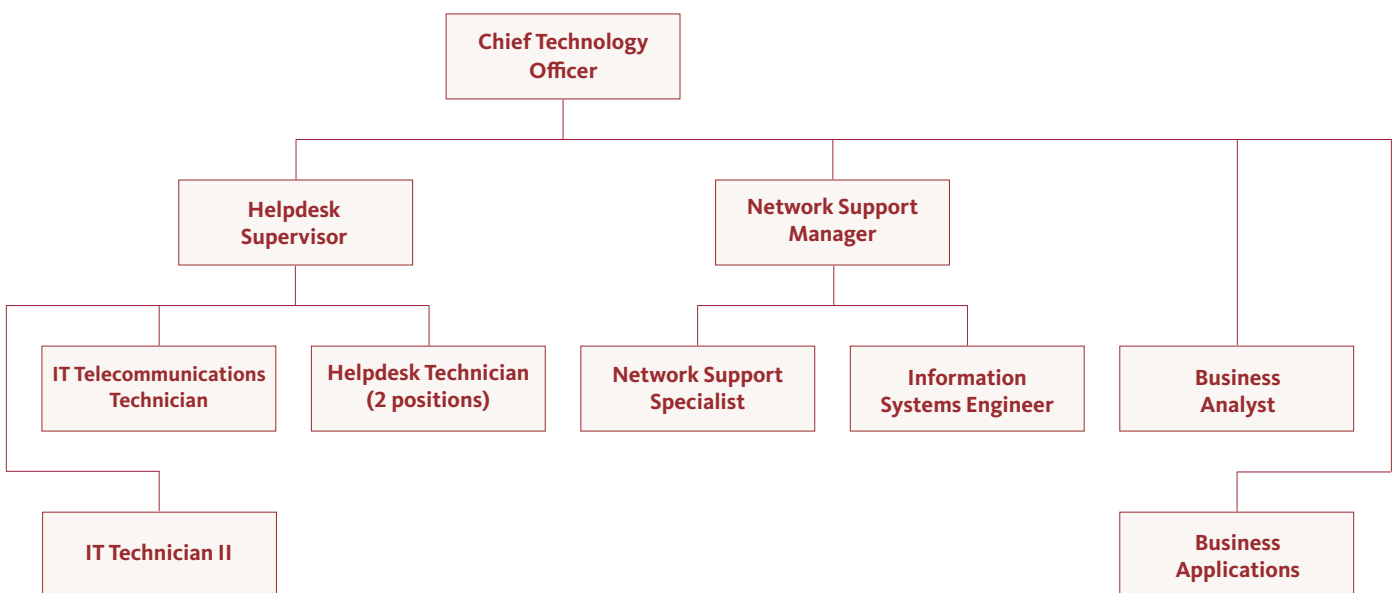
Chief Technology Officer

Helpdesk Supervisor

Network Support Manager

IT Telecommunications Technician

Helpdesk Technician (2 positions)

Network Support Specialist

Information Systems Engineer

Business Analyst

IT Technician II

Business Applications